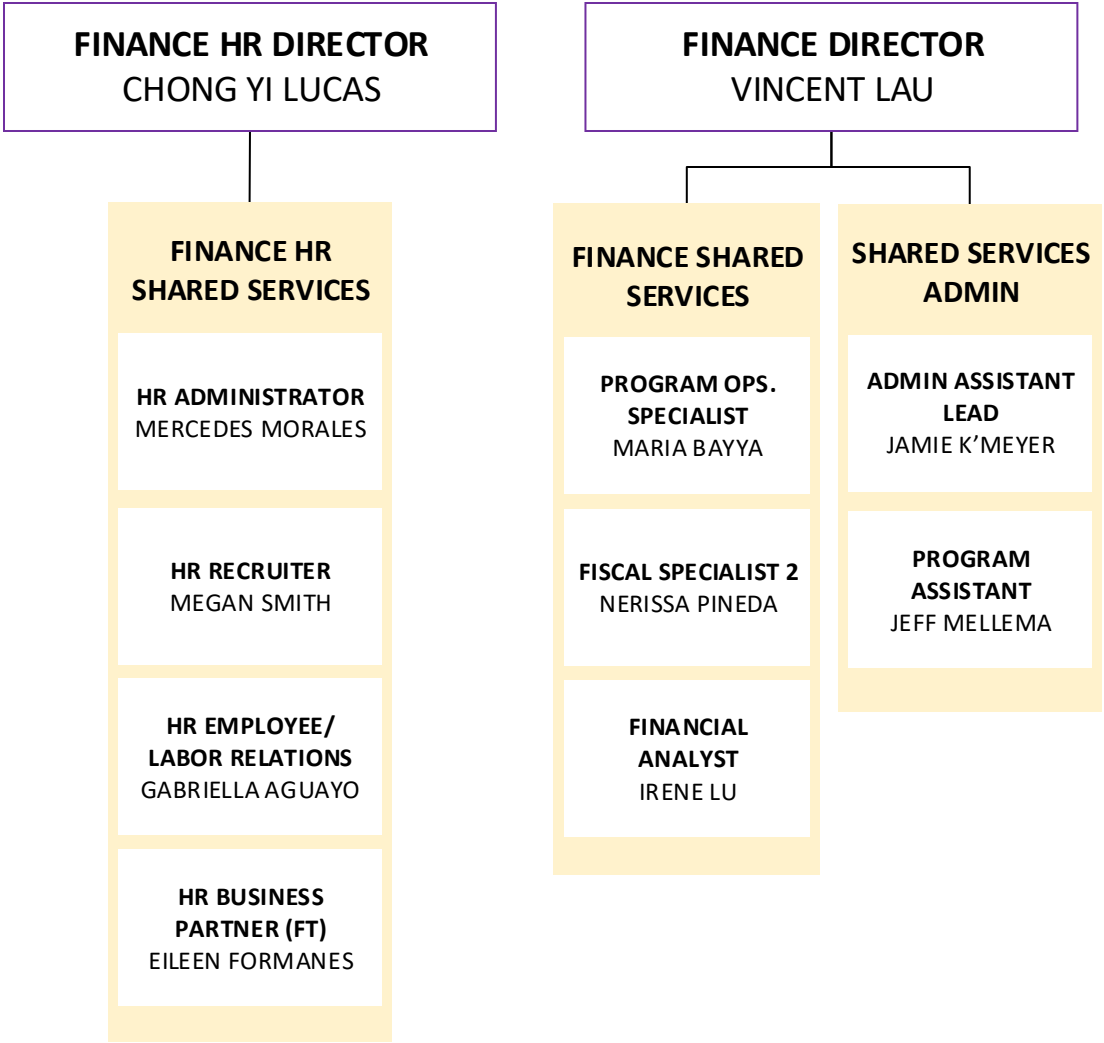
**FINANCE HR DIRECTOR**
CHONG YI LUCAS

**FINANCE HR SHARED SERVICES**

**HR ADMINISTRATOR**
MERCEDES MORALES

**HR RECRUITER**
MEGAN SMITH

**HR EMPLOYEE/ LABOR RELATIONS**
GABRIELLA AGUAYO

**HR BUSINESS PARTNER (FT)**
EILEEN FORMANES

**FINANCE DIRECTOR**
VINCENT LAU

**FINANCE SHARED SERVICES**

**PROGRAM OPS. SPECIALIST**
MARIA BAYYA

**FISCAL SPECIALIST 2**
NERISSA PINEDA

**FINANCIAL ANALYST**
IRENE LU

**SHARED SERVICES ADMIN**

**ADMIN ASSISTANT LEAD**
JAMIE K'MEYER

**PROGRAM ASSISTANT**
JEFF MELLEMA